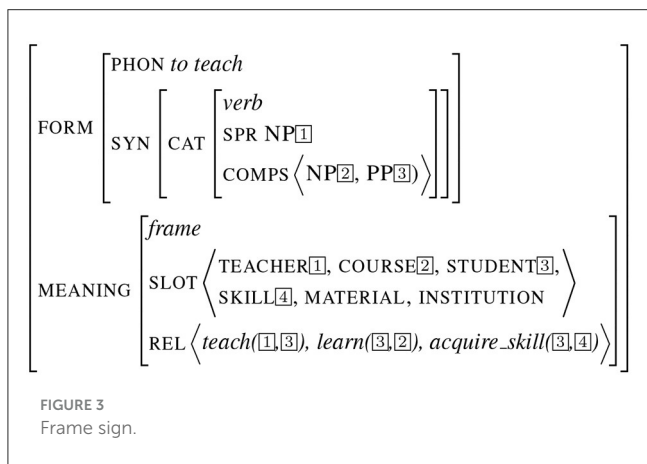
FORM PHON *to teach*

SYN CAT *verb*

SPR NP$\boxed{1}$

COMPS $\langle$ NP$\boxed{2}$, PP$\boxed{3}$ $\rangle$

MEANING *frame*

SLOT $\langle$ TEACHER$\boxed{1}$, COURSE$\boxed{2}$, STUDENT$\boxed{3}$, SKILL$\boxed{4}$, MATERIAL, INSTITUTION $\rangle$

REL $\langle$ *teach*($\boxed{1}$,$\boxed{3}$), *learn*($\boxed{3}$,$\boxed{2}$), *acquire_skill*($\boxed{3}$,$\boxed{4}$) $\rangle$

FIGURE 3
Frame sign.